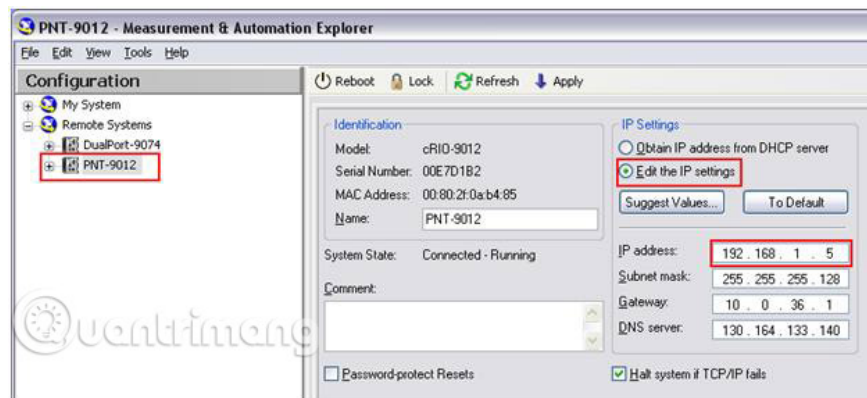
PNT-9012 - Measurement & Automation Explorer

File Edit View Tools Help

Configuration

My System
Remote Systems
DualPort-9074
PNT-9012

Reboot Lock Refresh Apply

Identification

Model: cRIO-9012
Serial Number: 00E7D1B2
MAC Address: 00:80:2f:0a:b4:85
Name: PNT-9012

System State: Connected - Running

Comment:

Password-protect Resets

IP Settings

Obtain IP address from DHCP server
Edit the IP settings

Suggest Values... To Default

IP address: 192 . 168 . 1 . 5
Subnet mask: 255 . 255 . 255 . 128
Gateway: 10 . 0 . 36 . 1
DNS server: 130 . 164 . 133 . 140

Halt system if TCP/IP fails

Quantrimang